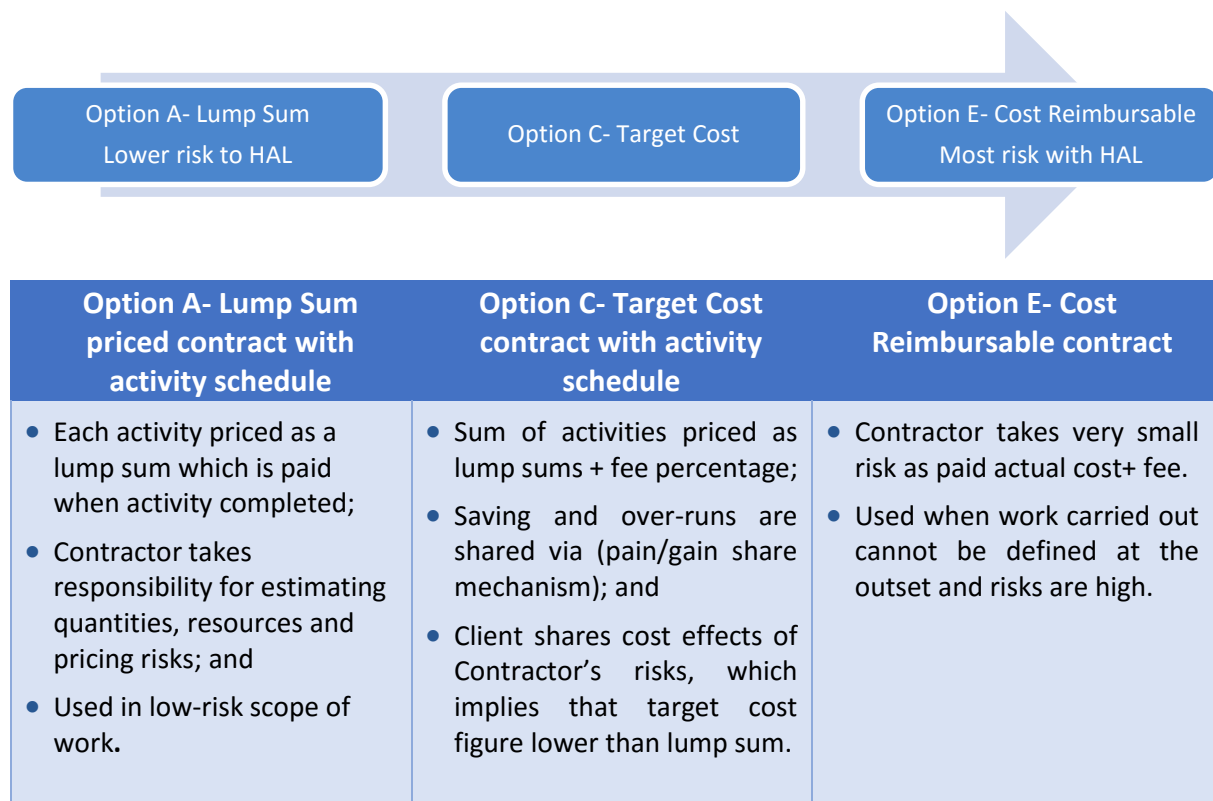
Option A- Lump Sum
Lower risk to HAL

Option C- Target Cost

Option E- Cost Reimbursable
Most risk with HAL

| Option A- Lump Sum priced contract with activity schedule | Option C- Target Cost contract with activity schedule | Option E- Cost Reimbursable contract |
|---|---|---|
| • Each activity priced as a lump sum which is paid when activity completed; • Contractor takes responsibility for estimating quantities, resources and pricing risks; and • Used in low-risk scope of work. | • Sum of activities priced as lump sums + fee percentage; • Saving and over-runs are shared via (pain/gain share mechanism); and • Client shares cost effects of Contractor's risks, which implies that target cost figure lower than lump sum. | • Contractor takes very small risk as paid actual cost+ fee. • Used when work carried out cannot be defined at the outset and risks are high. |